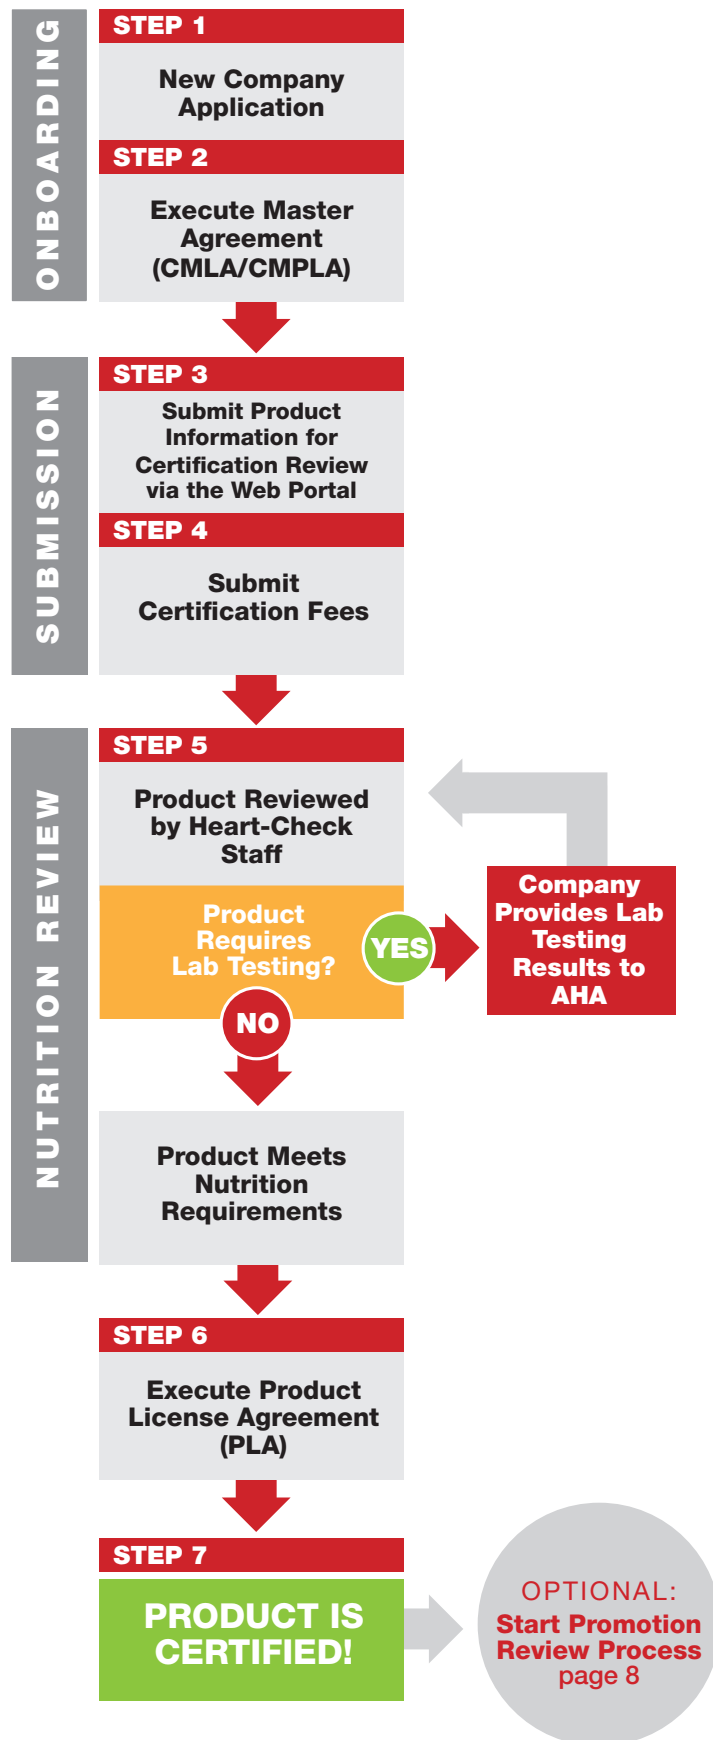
ONBOARDING

STEP 1

New Company Application

STEP 2

Execute Master Agreement (CMLA/CMPLA)

SUBMISSION

STEP 3

Submit Product Information for Certification Review via the Web Portal

STEP 4

Submit Certification Fees

NUTRITION REVIEW

STEP 5

Product Reviewed by Heart-Check Staff

Product Requires Lab Testing?

YES

Company Provides Lab Testing Results to AHA

NO

Product Meets Nutrition Requirements

STEP 6

Execute Product License Agreement (PLA)

STEP 7

PRODUCT IS CERTIFIED!

OPTIONAL:
Start Promotion Review Process
page 8